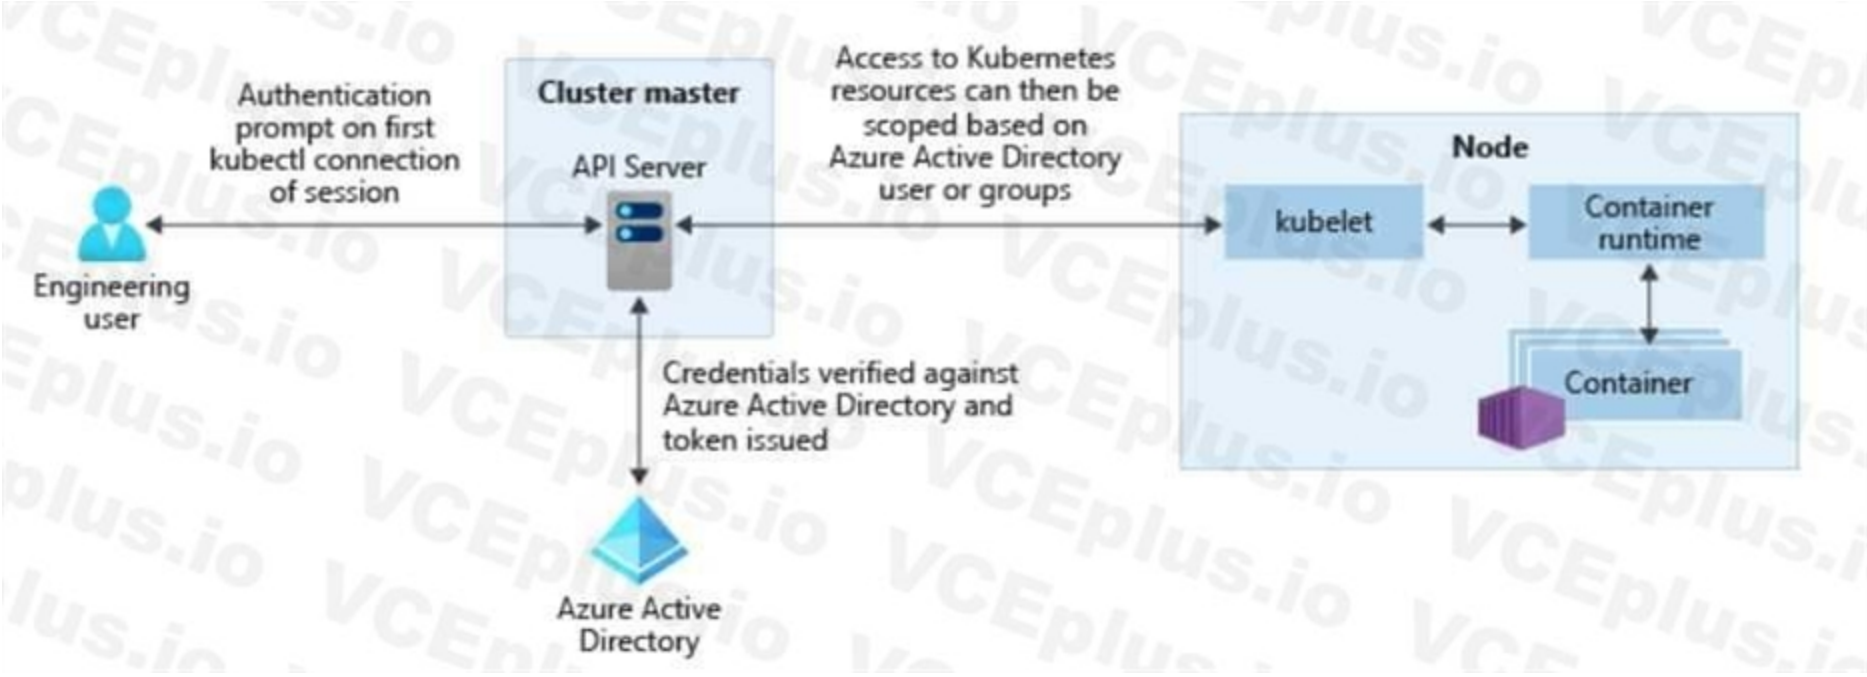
Authentication prompt on first kubectl connection of session

Engineering user

Cluster master

API Server

Access to Kubernetes resources can then be scoped based on Azure Active Directory user or groups

Node

kubelet

Container runtime

Container

Credentials verified against Azure Active Directory and token issued

Azure Active Directory

VCEplus.io